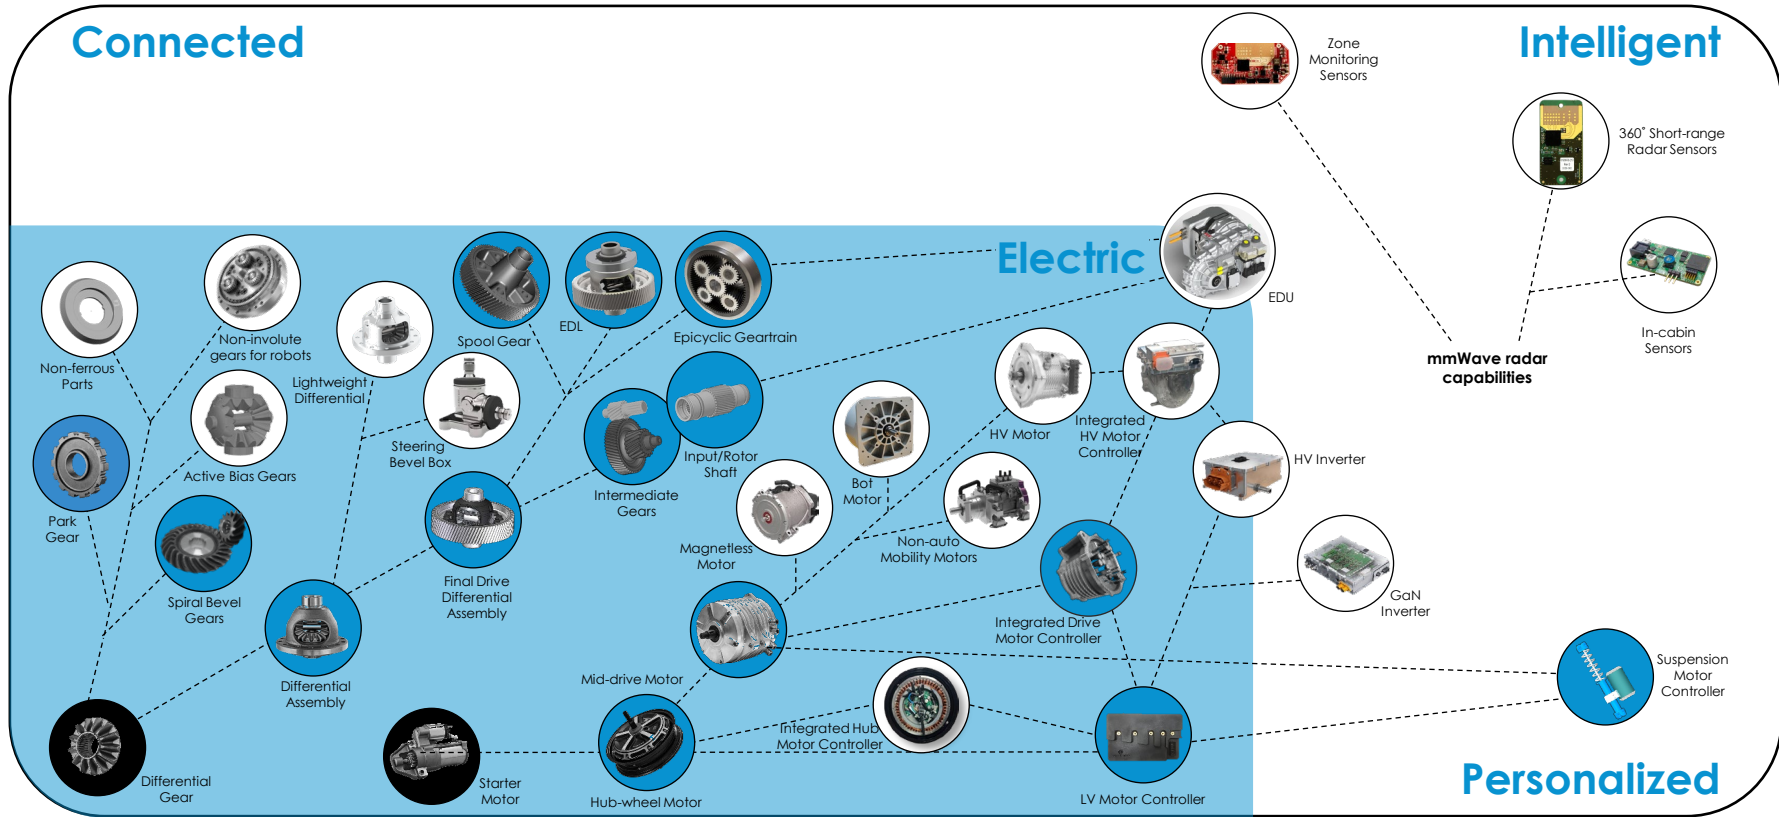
Connected

Intelligent

Zone Monitoring Sensors

360° Short-range Radar Sensors

In-cabin Sensors

mmWave radar capabilities

Electric

EDU

Non-ferrous Parts

Non-involute gears for robots

Lightweight Differential

Spool Gear

EDL

Epicyclic Geartrain

Steering Bevel Box

Active Bias Gears

Park Gear

Spiral Bevel Gears

Input/Rotor Shaft

Intermediate Gears

Final Drive Differential Assembly

Differential Assembly

Bot Motor

HV Motor

Integrated HV Motor Controller

HV Inverter

Magnetless Motor

Non-auto Mobility Motors

Integrated Drive Motor Controller

GaN Inverter

Mid-drive Motor

Suspension Motor Controller

Integrated Hub Motor Controller

Differential Gear

Starter Motor

Hub-wheel Motor

LV Motor Controller

Personalized